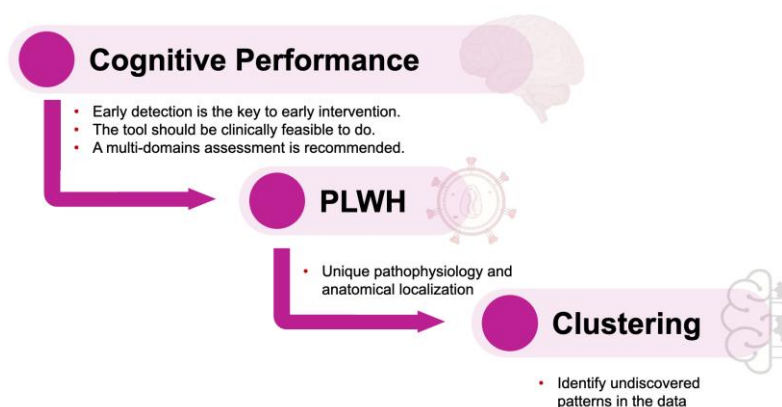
Cognitive Performance

- Early detection is the key to early intervention.
- The tool should be clinically feasible to do.
- A multi-domains assessment is recommended.

PLWH

- Unique pathophysiology and anatomical localization

Clustering

- Identify undiscovered patterns in the data